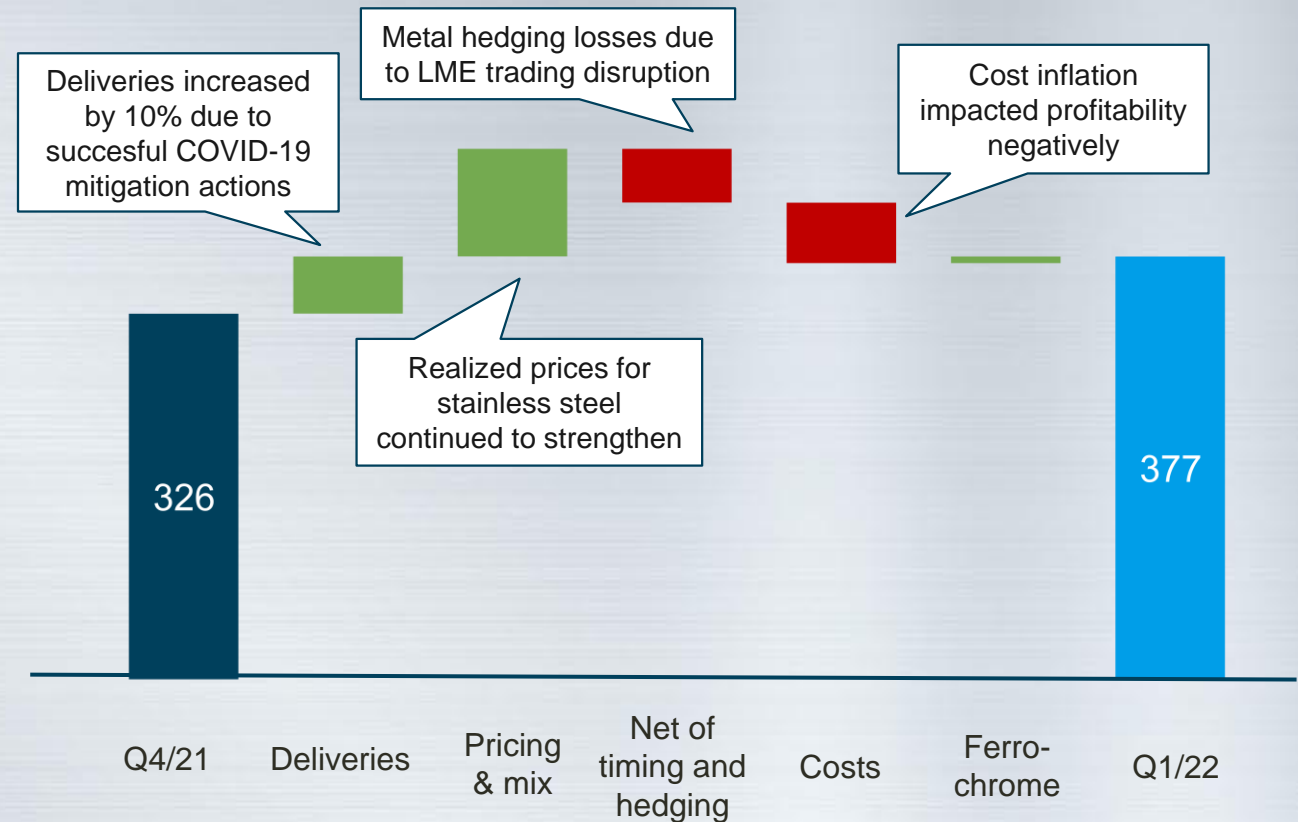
Deliveries increased by 10% due to succesful COVID-19 mitigation actions

Metal hedging losses due to LME trading disruption

Cost inflation impacted profitability negatively

Realized prices for stainless steel continued to strengthen

326

377

Q4/21

Deliveries

Pricing & mix

Net of timing and hedging

Costs

Ferrochrome

Q1/22